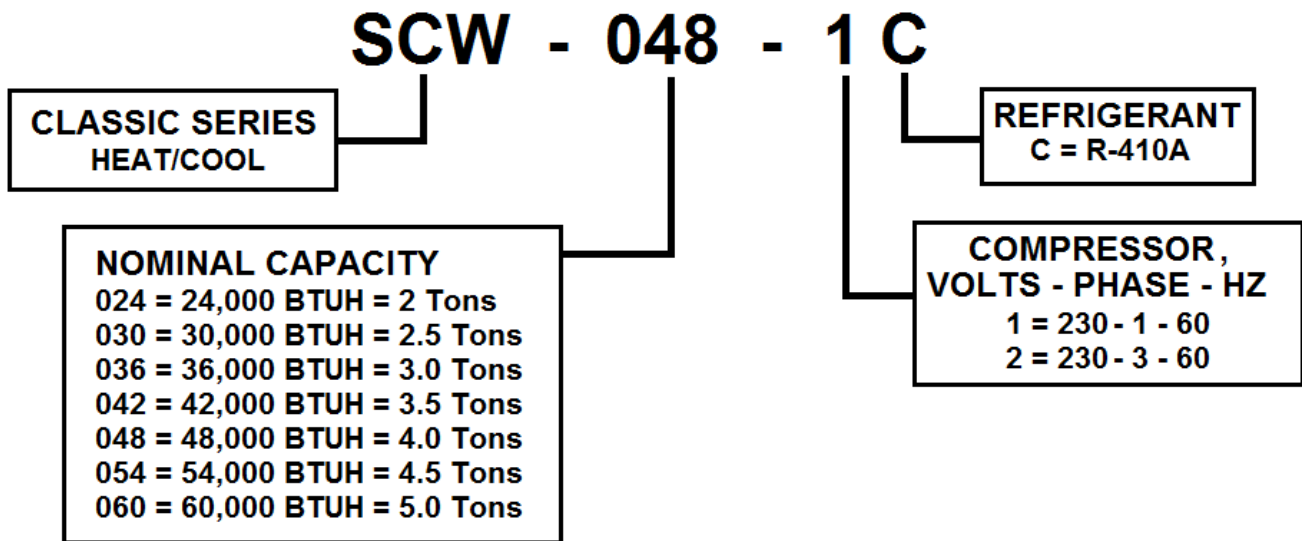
SCW - 048 - 1 C

CLASSIC SERIES
HEAT/COOL

REFRIGERANT
C = R-410A

NOMINAL CAPACITY
024 = 24,000 BTUH = 2 Tons
030 = 30,000 BTUH = 2.5 Tons
036 = 36,000 BTUH = 3.0 Tons
042 = 42,000 BTUH = 3.5 Tons
048 = 48,000 BTUH = 4.0 Tons
054 = 54,000 BTUH = 4.5 Tons
060 = 60,000 BTUH = 5.0 Tons

COMPRESSOR,
VOLTS - PHASE - HZ
1 = 230 - 1 - 60
2 = 230 - 3 - 60